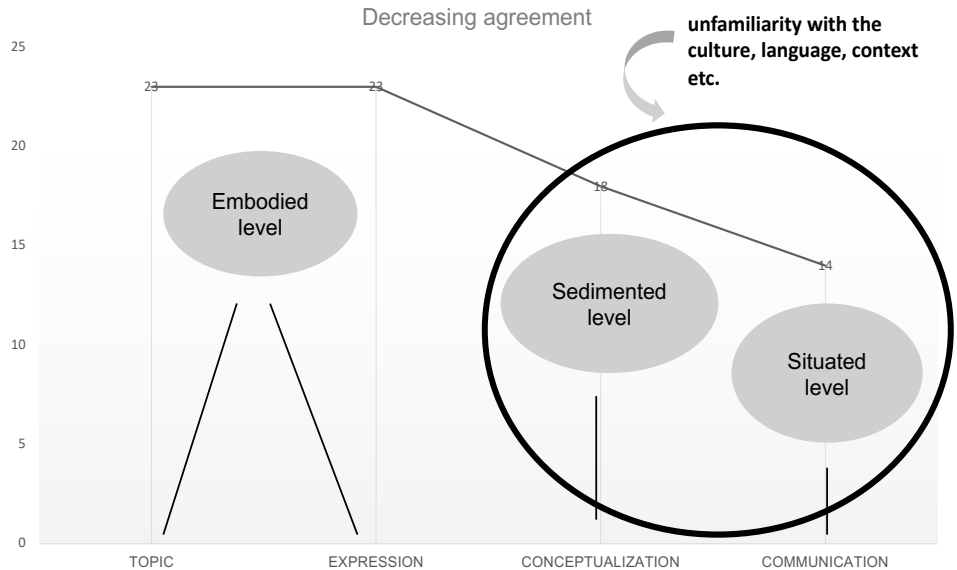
Decreasing agreement

unfamiliarity with the culture, language, context etc.

25

20

15

10

5

0

23

23

18

14

Embodied level

Sedimented level

Situated level

TOPIC

EXPRESSION

CONCEPTUALIZATION

COMMUNICATION